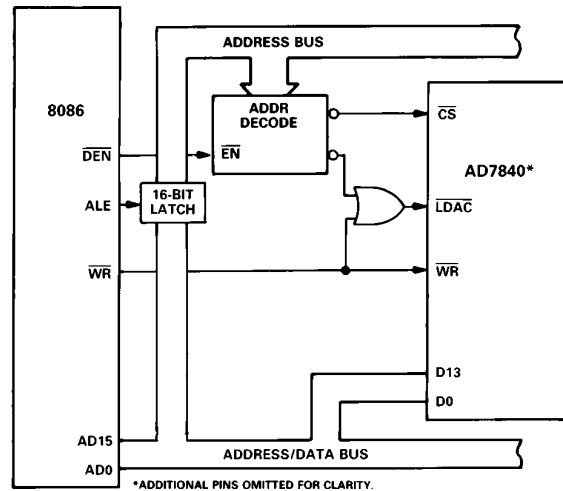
ADDRESS BUS

8086

ADDR DECODE

$\overline{DEN}$

$\overline{EN}$

$\overline{CS}$

AD7840*

ALE

16-BIT LATCH

$\overline{LDAC}$

$\overline{WR}$

$\overline{WR}$

D13

D0

AD15

ADDRESS/DATA BUS

AD0

*ADDITIONAL PINS OMITTED FOR CLARITY.